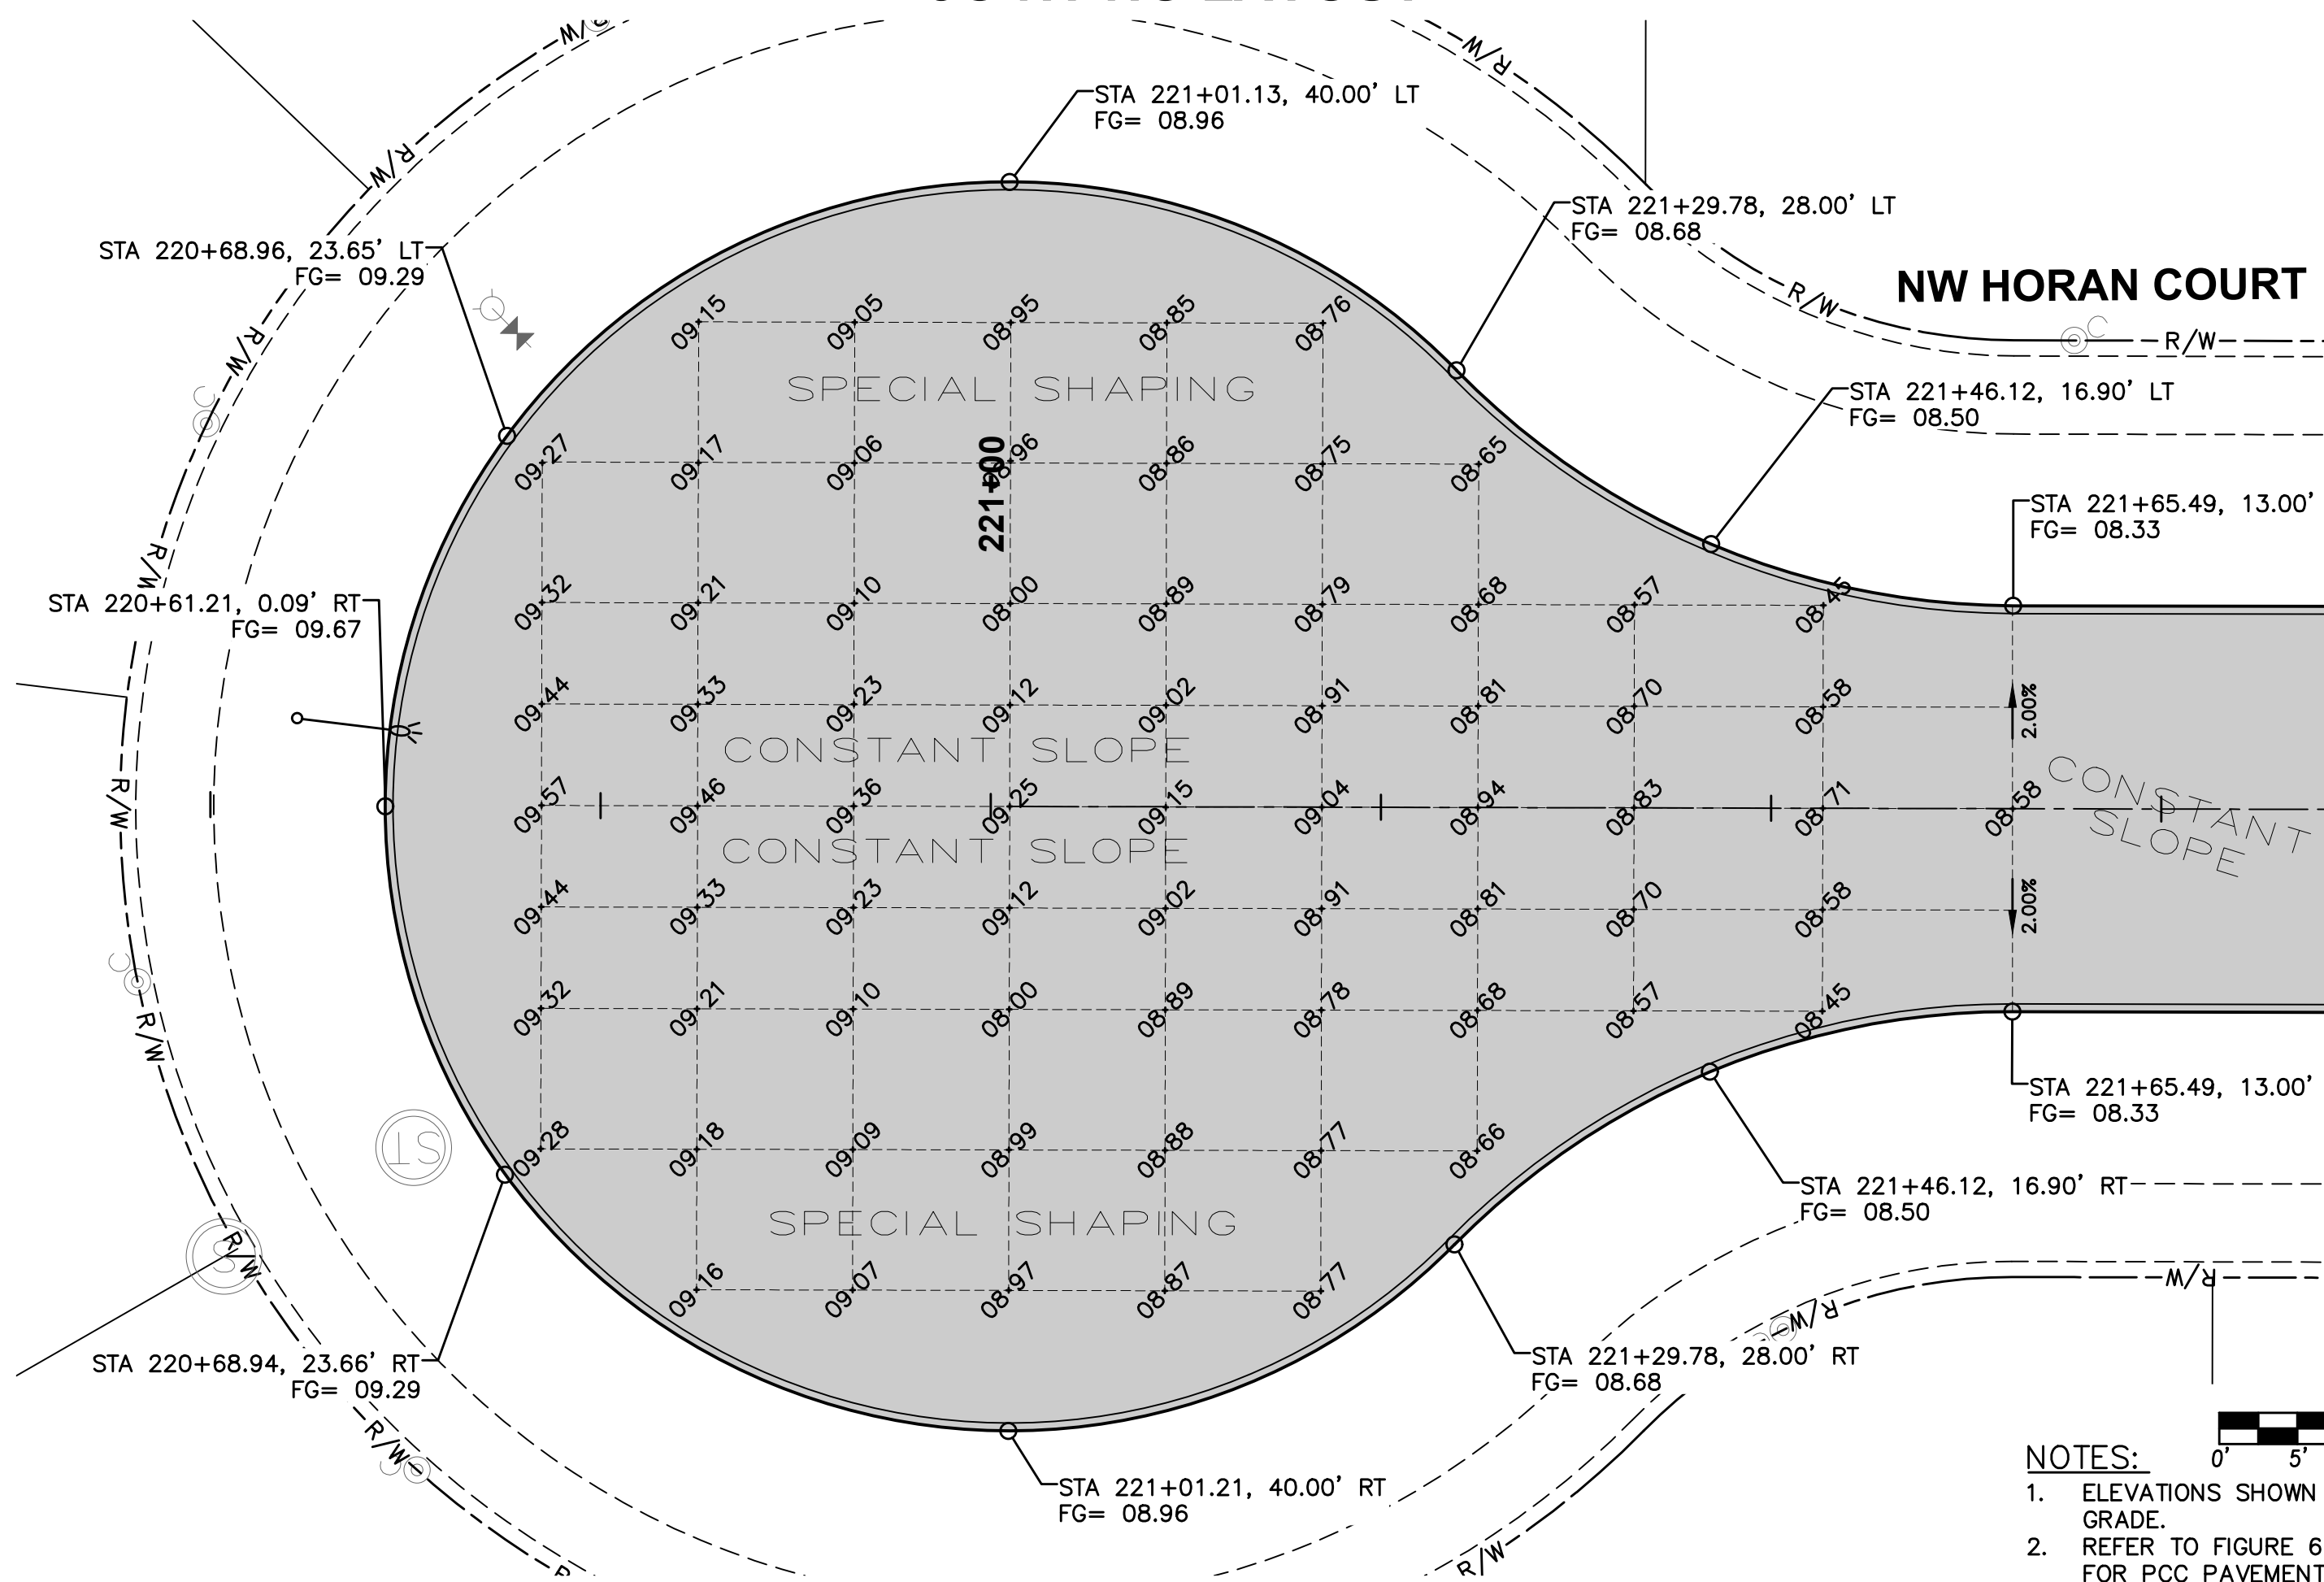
STA 221+01.13, 40.00' LT
FG= 08.96

STA 221+29.78, 28.00' LT
FG= 08.68

NW HORAN COURT

STA 220+68.96, 23.65' LT
FG= 09.29

STA 221+46.12, 16.90' LT
FG= 08.50

STA 221+65.49, 13.00'
FG= 08.33

STA 220+61.21, 0.09' RT
FG= 09.67

09.15 09.05 08.95 08.85 08.76

SPECIAL SHAPING

09.27 09.17 09.06 08.96 08.86 08.75 08.65

221+00

09.32 09.21 09.10 08.00 08.89 08.79 08.68 08.57 08.45

09.44 09.33 09.23 09.12 09.02 08.91 08.81 08.70 08.58

2.00%

CONSTANT SLOPE

09.57 09.46 09.36 09.25 09.15 09.04 08.94 08.83 08.71 08.58

CONSTANT SLOPE

CONSTANT SLOPE

09.44 09.33 09.23 09.12 09.02 08.91 08.81 08.70 08.58

2.00%

09.32 09.21 09.10 08.00 08.89 08.78 08.68 08.57 08.45

STA 221+65.49, 13.00'
FG= 08.33

09.28 09.18 09.09 08.99 08.88 08.77 08.66

STA 221+46.12, 16.90' RT
FG= 08.50

SPECIAL SHAPING

09.16 09.07 08.97 08.87 08.77

STA 220+68.94, 23.66' RT
FG= 09.29

STA 221+29.78, 28.00' RT
FG= 08.68

STA 221+01.21, 40.00' RT
FG= 08.96

R/W R/W R/W R/W R/W R/W R/W R/W R/W R/W R/W R/W

0' 5'

NOTES:
1. ELEVATIONS SHOWN GRADE.
2. REFER TO FIGURE 6 FOR PCC PAVEMENT